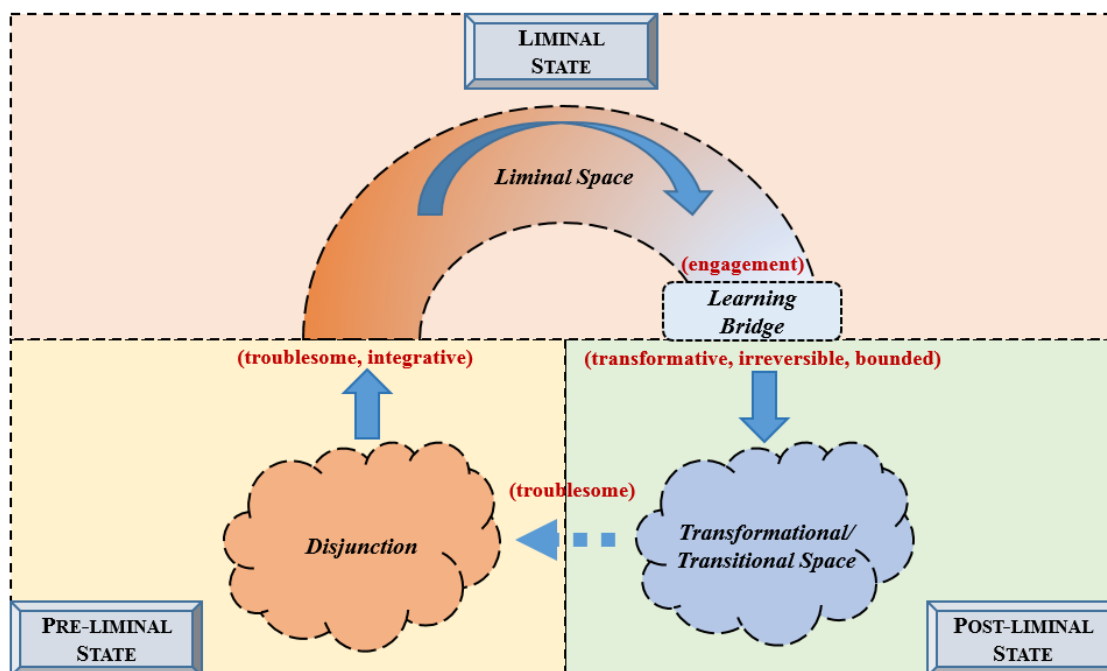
LIMINAL STATE

Liminal Space

(engagement)

Learning Bridge

(troublesome, integrative)

(transformative, irreversible, bounded)

(troublesome)

Disjunction

Transformational/ Transitional Space

PRE-LIMINAL STATE

POST-LIMINAL STATE